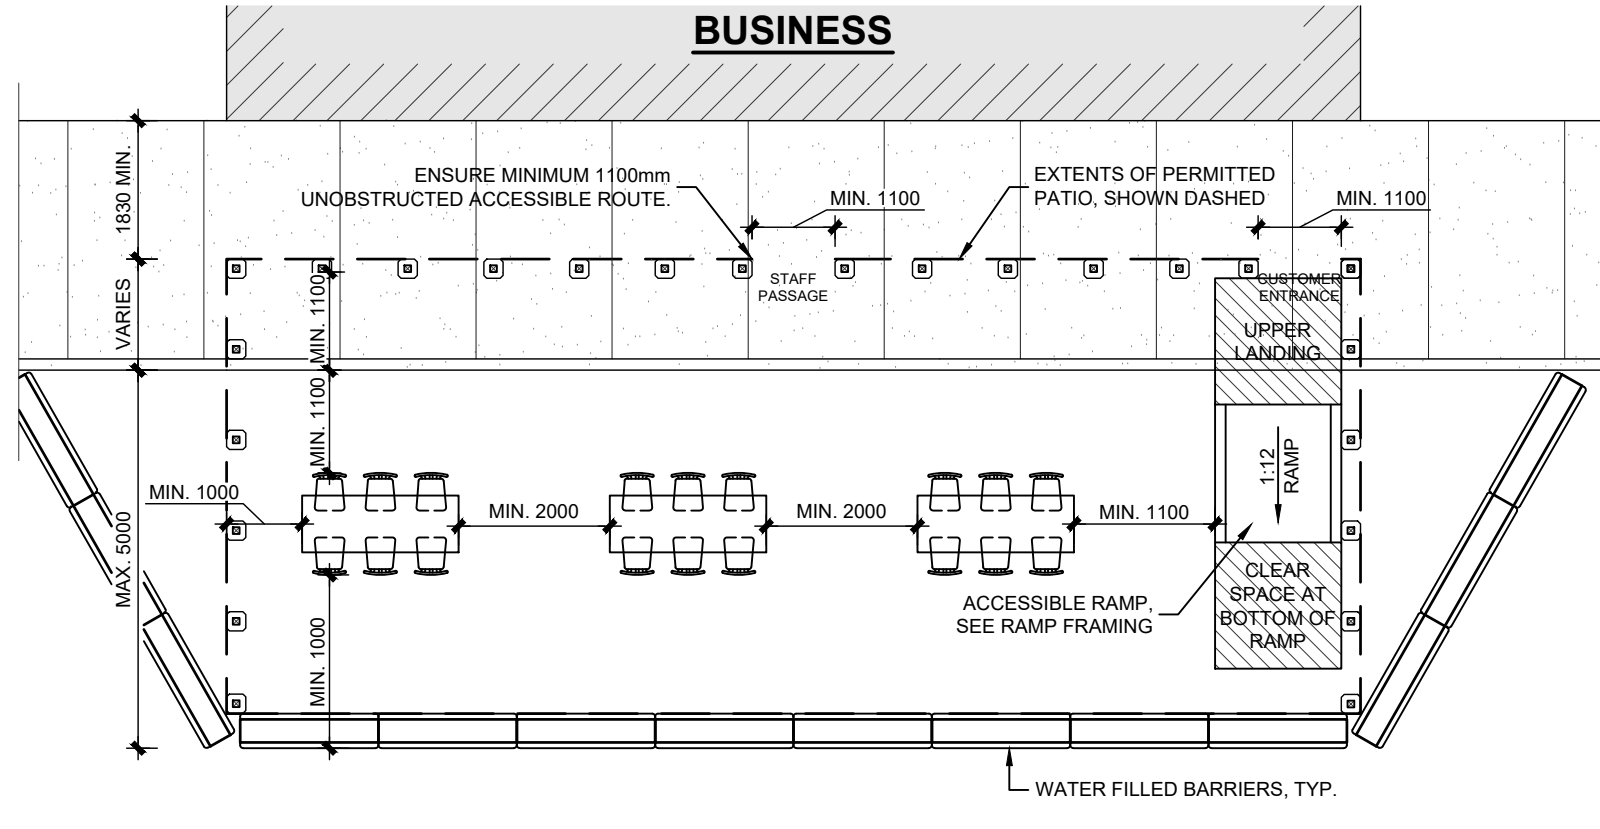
BUSINESS

1830 MIN.

ENSURE MINIMUM 1100mm UNOBSTRUCTED ACCESSIBLE ROUTE.

MIN. 1100

EXTENTS OF PERMITTED PATIO, SHOWN DASHED

MIN. 1100

VARIES

MIN. 1100

STAFF PASSAGE

CUSTOMER ENTRANCE

UPPER LANDING

MIN. 1100

1:12 RAMP

MIN. 1000

MIN. 2000

MIN. 2000

MIN. 1100

MAX. 5000

CLEAR SPACE AT BOTTOM OF RAMP

ACCESSIBLE RAMP, SEE RAMP FRAMING

MIN. 1000

WATER FILLED BARRIERS, TYP.